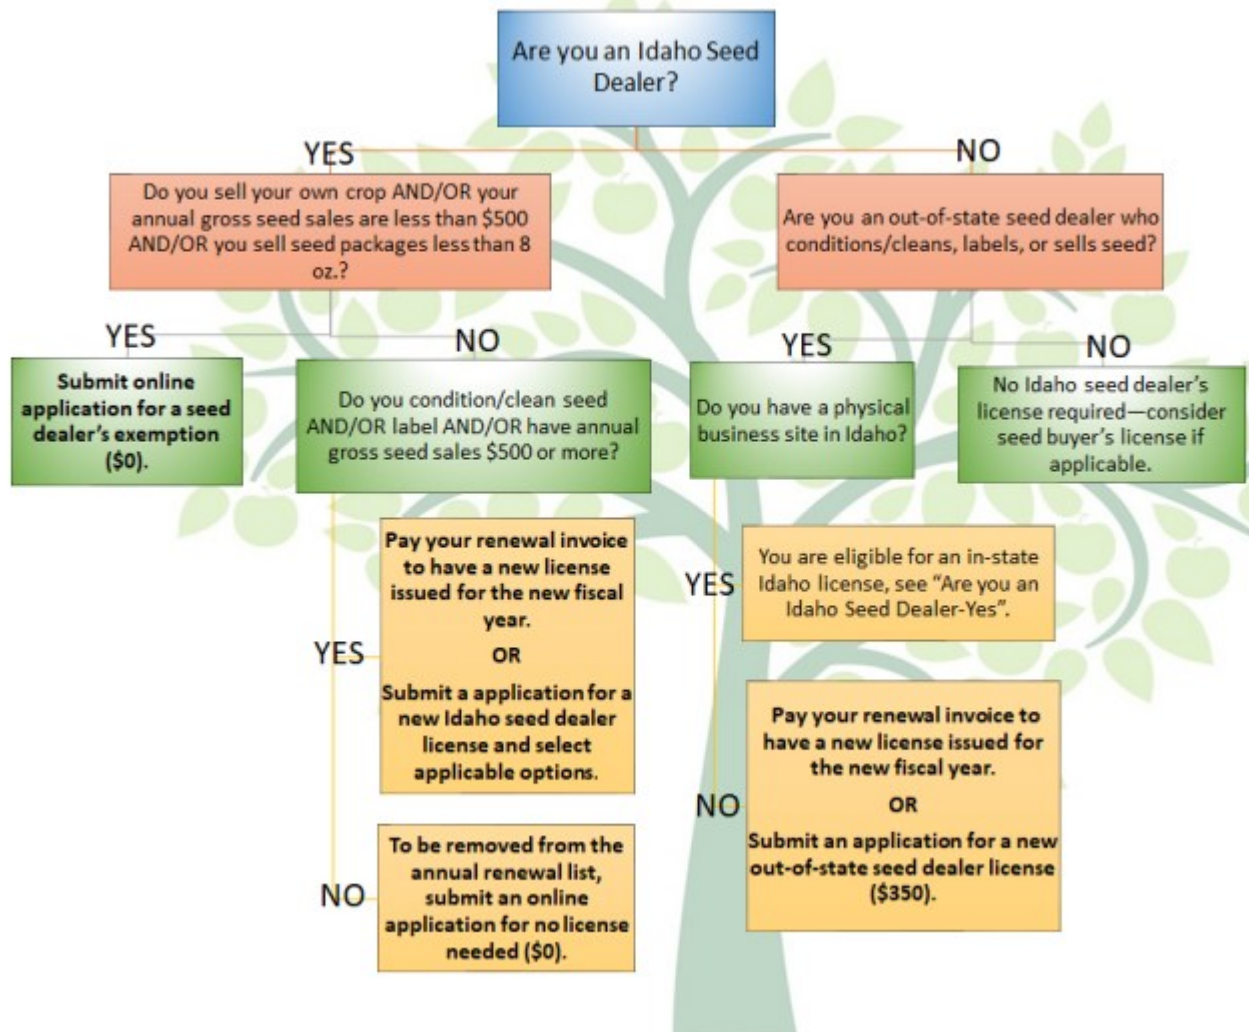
Are you an Idaho Seed Dealer?

YES

NO

Do you sell your own crop AND/OR your annual gross seed sales are less than $500 AND/OR you sell seed packages less than 8 oz.?

Are you an out-of-state seed dealer who conditions/cleans, labels, or sells seed?

YES

NO

YES

NO

Submit online application for a seed dealer's exemption ($0).

Do you condition/clean seed AND/OR label AND/OR have annual gross seed sales $500 or more?

Do you have a physical business site in Idaho?

No Idaho seed dealer's license required—consider seed buyer's license if applicable.

YES

Pay your renewal invoice to have a new license issued for the new fiscal year.

OR

Submit a application for a new Idaho seed dealer license and select applicable options.

YES

You are eligible for an in-state Idaho license, see "Are you an Idaho Seed Dealer-Yes".

NO

Pay your renewal invoice to have a new license issued for the new fiscal year.

OR

Submit an application for a new out-of-state seed dealer license ($350).

NO

To be removed from the annual renewal list, submit an online application for no license needed ($0).